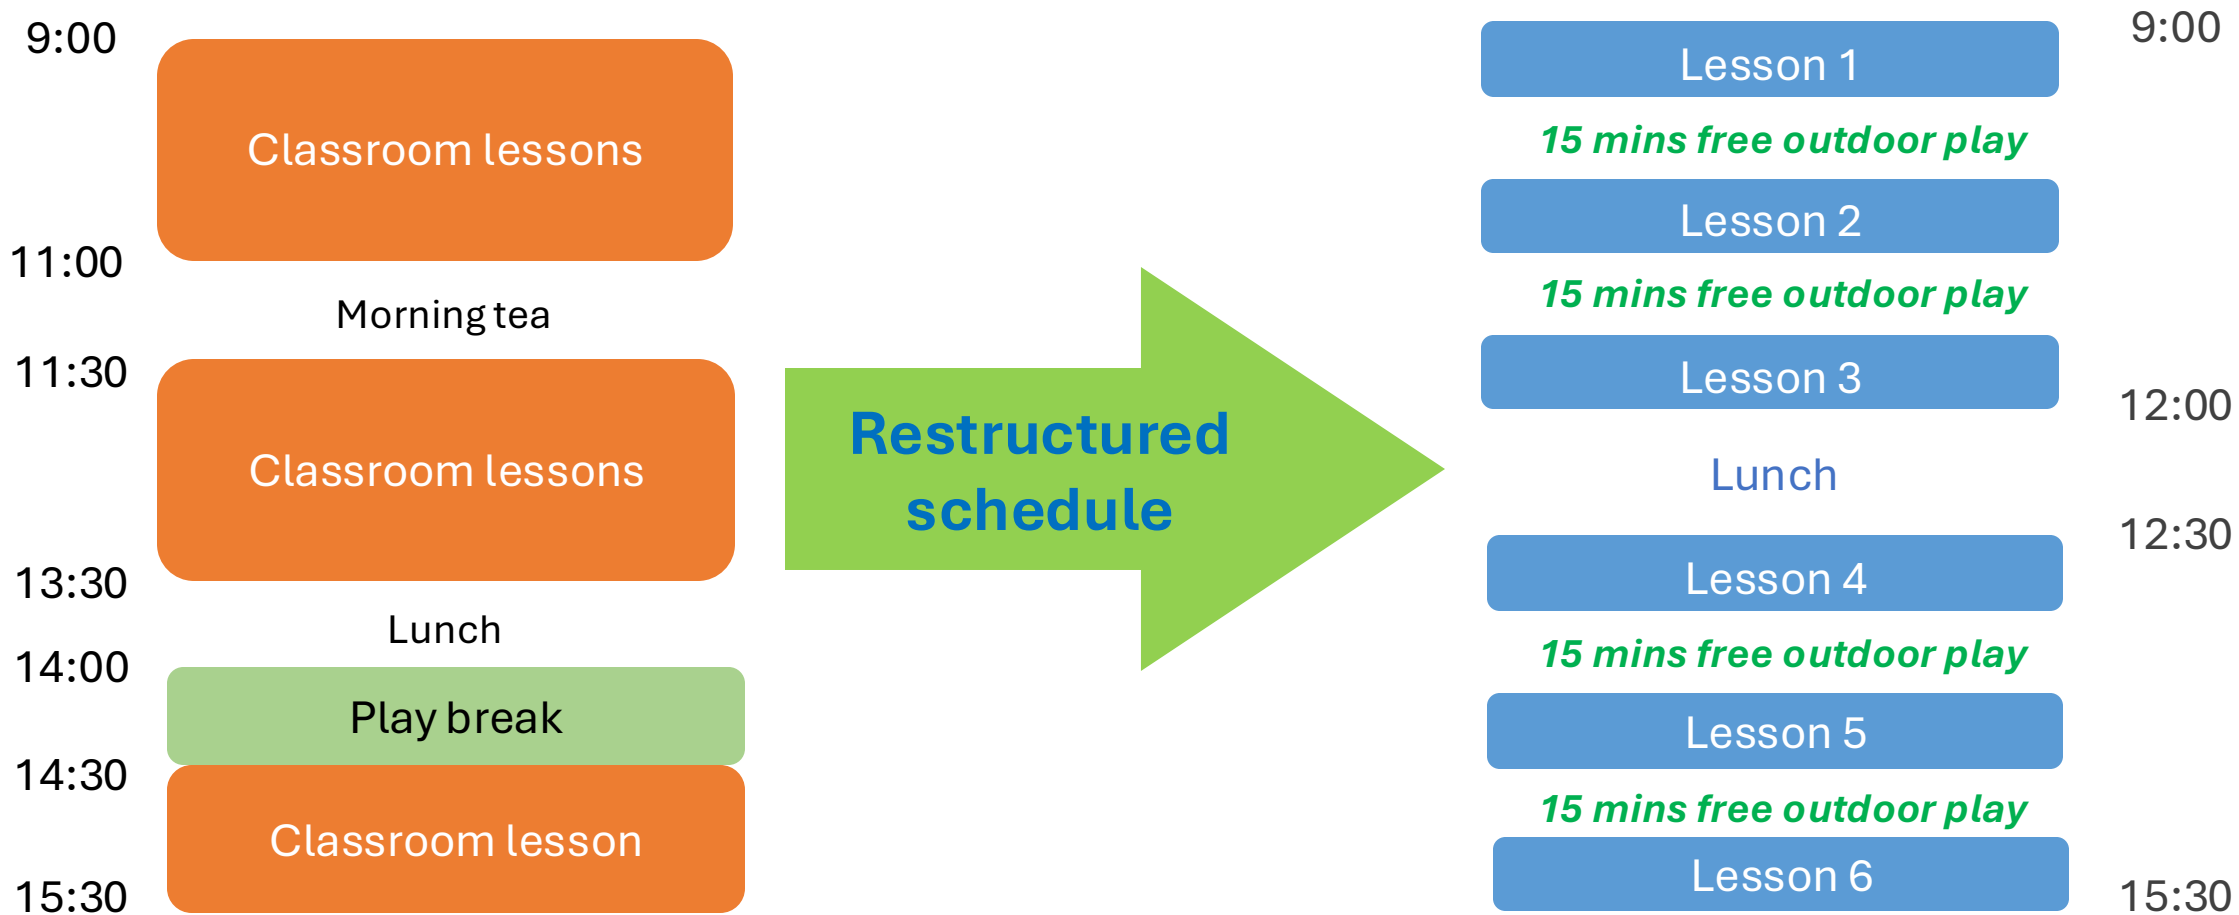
9:00

Classroom lessons

11:00

Morning tea

11:30

Classroom lessons

13:30

Lunch

14:00

Play break

14:30

Classroom lesson

15:30

Restructured schedule

Lesson 1

9:00

15 mins free outdoor play

Lesson 2

15 mins free outdoor play

Lesson 3

12:00

Lunch

12:30

Lesson 4

15 mins free outdoor play

Lesson 5

15 mins free outdoor play

Lesson 6

15:30